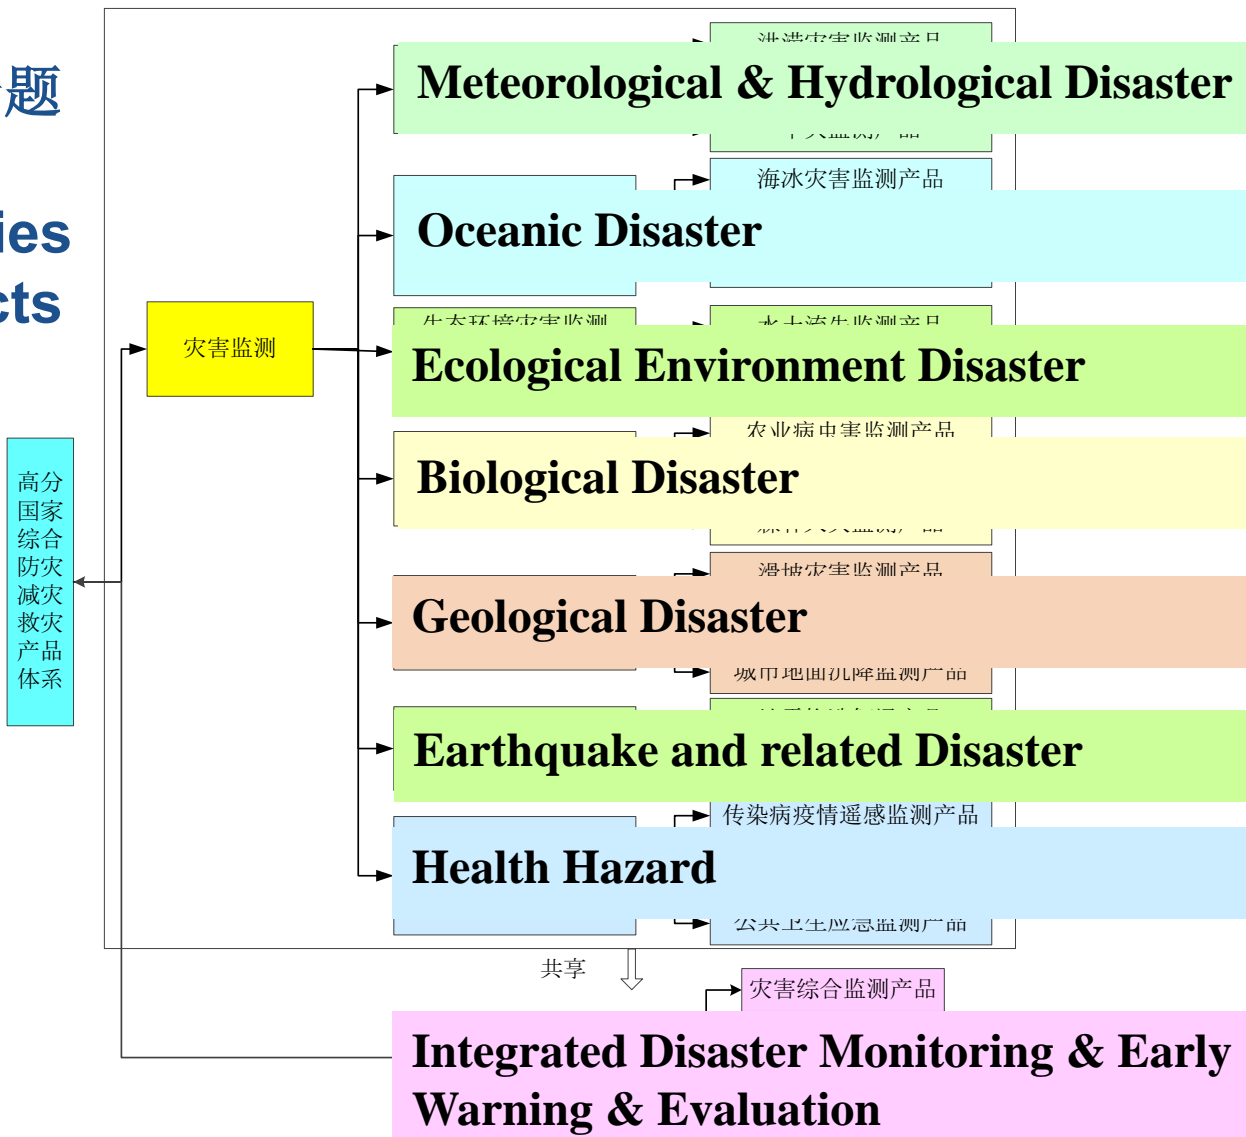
题

ies
cts

灾害监测

高分国家综合防灾减灾救灾产品体系

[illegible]

Meteorological & Hydrological Disaster

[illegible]

海冰灾害监测产品

Oceanic Disaster

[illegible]

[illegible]

Ecological Environment Disaster

农业病虫害监测产品

Biological Disaster

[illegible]

滑坡灾害监测产品

Geological Disaster

城市地面沉降监测产品

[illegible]

Earthquake and related Disaster

传染病疫情遥感监测产品

Health Hazard

公共卫生应急监测产品

共享

灾害综合监测产品

Integrated Disaster Monitoring & Early Warning & Evaluation